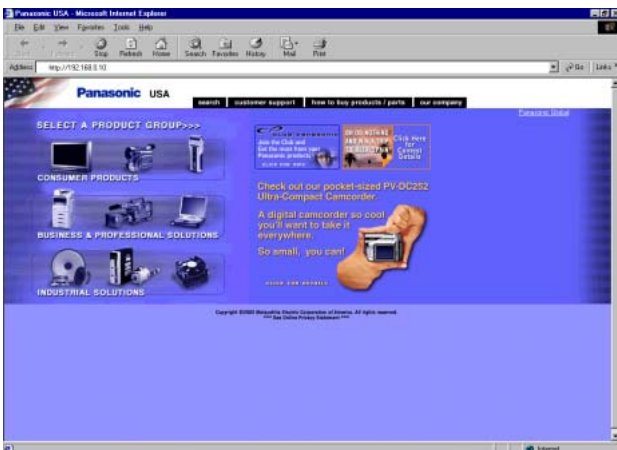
Panasonic USA - Microsoft Internet Explorer

File Edit View Favorites Tools Help

Back Forward Stop Refresh Home Search Favorites History Mail Print

Address http://192.168.0.10

Go Links

Panasonic USA

search | customer support | how to buy products / parts | our company

Panasonic Global

SELECT A PRODUCT GROUP>>>

CONSUMER PRODUCTS

BUSINESS & PROFESSIONAL SOLUTIONS

INDUSTRIAL SOLUTIONS

Join the Club and Get the most from your Panasonic products

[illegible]

Click Here for Contest Details

Check out our pocket-sized PV-DC252 Ultra-Compact Camcorder.

A digital camcorder so cool you'll want to take it everywhere.

So small, you can!

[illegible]

Copyright ©2002 Matsushita Electric Corporation of America. All rights reserved.
*** See Online Privacy Statement ***

Internet